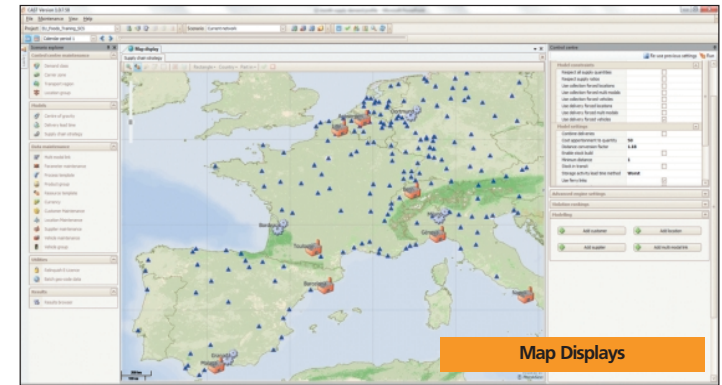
CAST Version 5.07.58

File Maintenance View Help

Project: Example: Current network

Calendar period 1

Scenario explorer

Map display

Supply chain strategy

Control centre

Model constraints

Respect all supply quantities

Respect supply ratios

Use collection forced locations

Use collection forced multi-modals

Use collection forced vehicles

Use delivery forced locations

Use delivery forced multi-modals

Use delivery forced vehicles

Model settings

Combine deliveries

Cost apportionment to quantity

Distance conversion factor

Enable stock build

Minimum distance

Stock in transit

Storage activity lead time method

Use flow ratio

Advanced engine settings

Solution rankings

Modelling

Add customer

Add location

Add supplier

Add multi-modal link

Map Displays